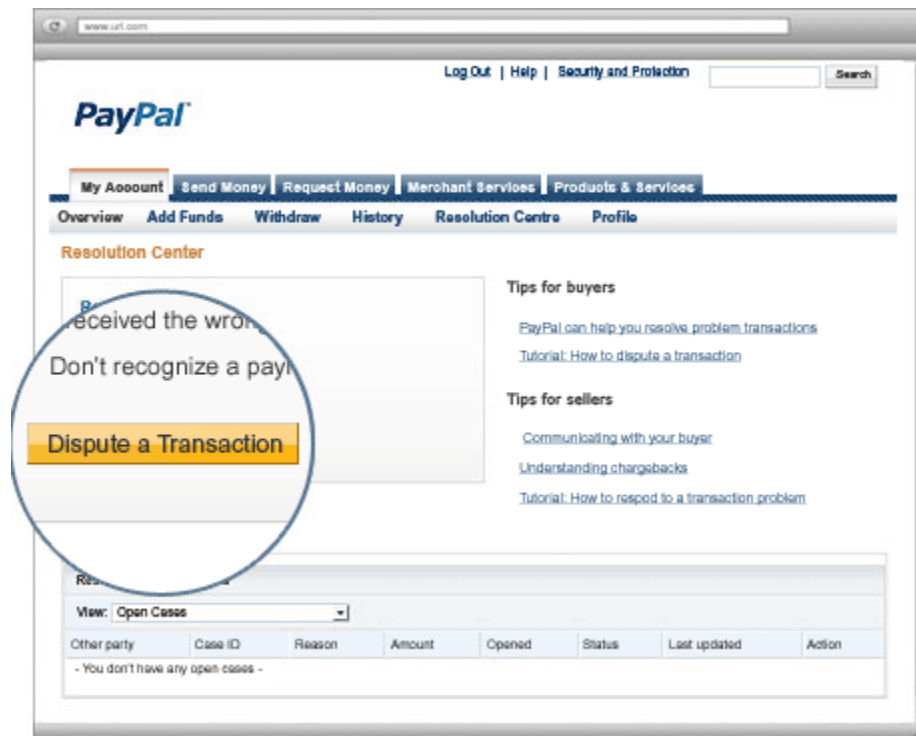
www.url.com

Log Out | Help | Security and Protection Search

PayPal

My Account Send Money Request Money Merchant Services Products & Services

Overview Add Funds Withdraw History Resolution Centre Profile

Resolution Center

Received the wrong

Don't recognize a pay

Dispute a Transaction

Tips for buyers

PayPal can help you resolve problem transactions

Tutorial: How to dispute a transaction

Tips for sellers

Communicating with your buyer

Understanding chargebacks

Tutorial: How to respod to a transaction problem

Re

View: Open Cases

| Other party | Case ID | Reason | Amount | Opened | Status | Last updated | Action |
|---|---|---|---|---|---|---|---|
| - You don't have any open cases - | | | | | | | |